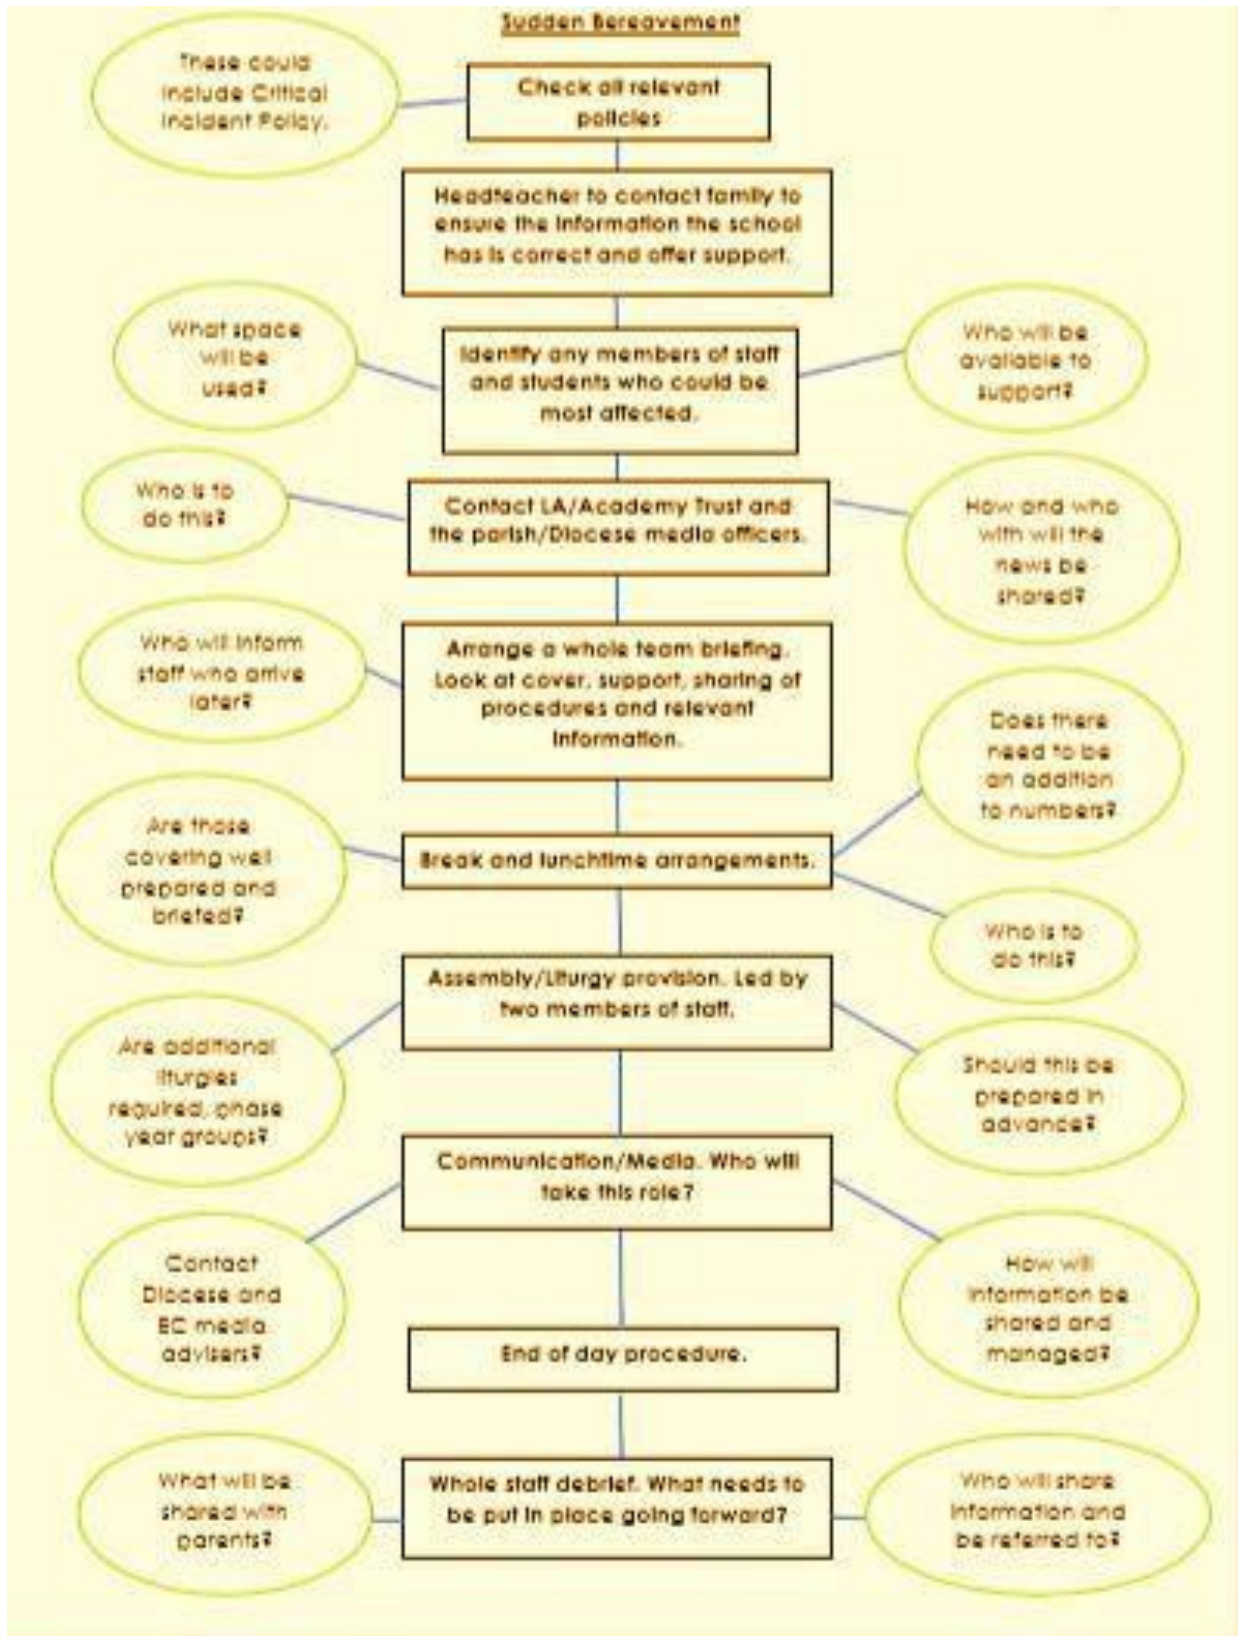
Sudden Bereavement

These could include Critical Incident Policy.

Check all relevant policies

Headteacher to contact family to ensure the information the school has is correct and offer support.

What space will be used?

Identify any members of staff and students who could be most affected.

Who will be available to support?

Who is to do this?

Contact LA/Academy Trust and the parish/Diocese media officers.

How and who with will the news be shared?

Who will inform staff who arrive later?

Arrange a whole team briefing. Look at cover, support, sharing of procedures and relevant information.

Does there need to be an addition to numbers?

Are those covering well prepared and briefed?

Break and lunchtime arrangements.

Who is to do this?

Assembly/Liturgy provision. Led by two members of staff.

Are additional liturgies required, phase year groups?

Should this be prepared in advance?

Communication/Media. Who will take this role?

Contact Diocese and EC media advisers?

How will information be shared and managed?

End of day procedure.

What will be shared with parents?

Whole staff debrief. What needs to be put in place going forward?

Who will share information and be referred to?